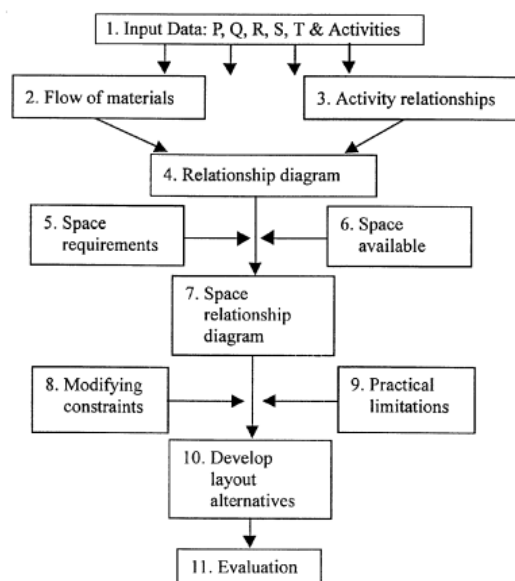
1. Input Data: P, Q, R, S, T & Activities

2. Flow of materials

3. Activity relationships

4. Relationship diagram

5. Space requirements

6. Space available

7. Space relationship diagram

8. Modifying constraints

9. Practical limitations

10. Develop layout alternatives

11. Evaluation